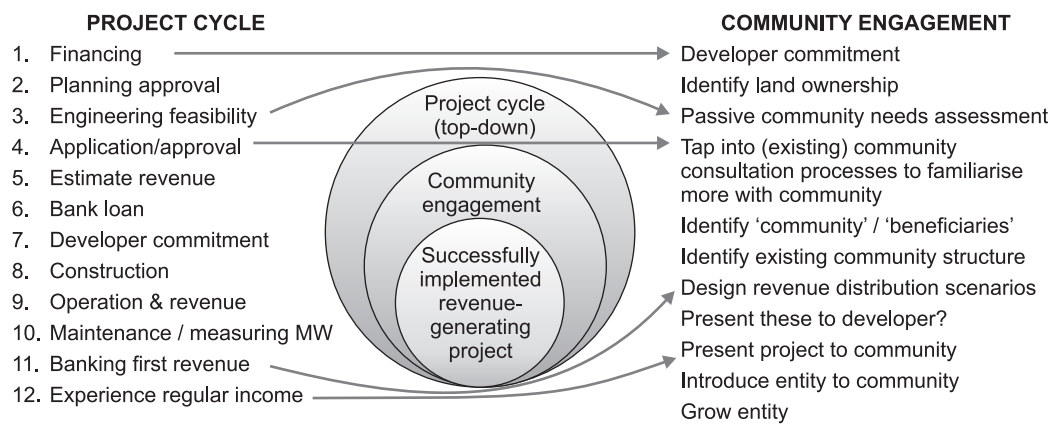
PROJECT CYCLE

1. Financing
2. Planning approval
3. Engineering feasibility
4. Application/approval
5. Estimate revenue
6. Bank loan
7. Developer commitment
8. Construction
9. Operation & revenue
10. Maintenance / measuring MW
11. Banking first revenue
12. Experience regular income

Project cycle (top-down)

Community engagement

Successfully implemented revenue-generating project

COMMUNITY ENGAGEMENT

Developer commitment
Identify land ownership
Passive community needs assessment
Tap into (existing) community consultation processes to familiarise more with community
Identify 'community' / 'beneficiaries'
Identify existing community structure
Design revenue distribution scenarios
Present these to developer?
Present project to community
Introduce entity to community
Grow entity